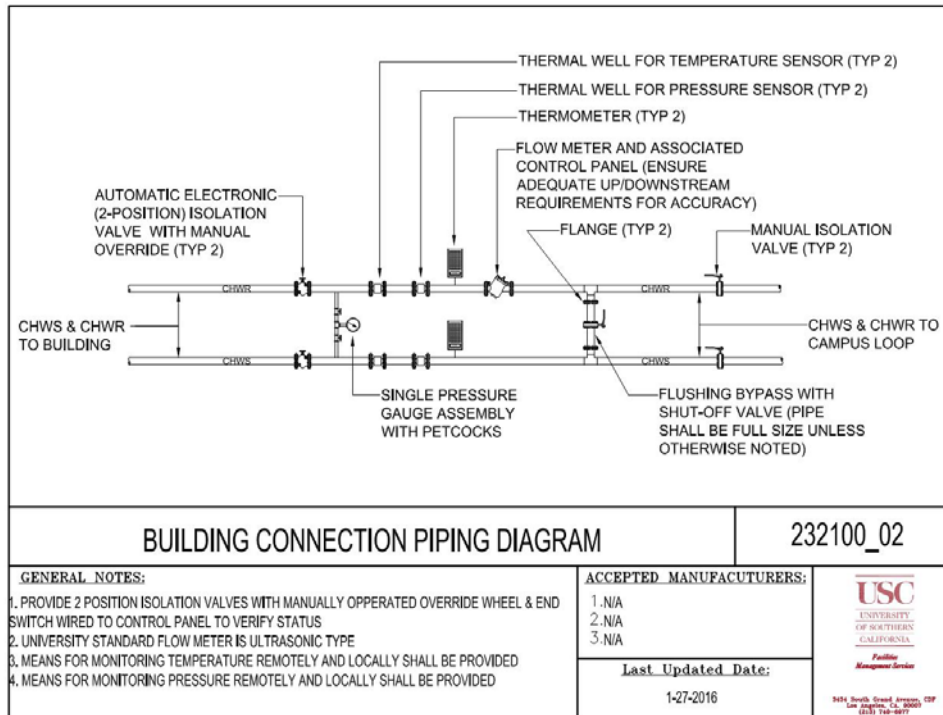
THERMAL WELL FOR TEMPERATURE SENSOR (TYP 2)

THERMAL WELL FOR PRESSURE SENSOR (TYP 2)

THERMOMETER (TYP 2)

FLOW METER AND ASSOCIATED CONTROL PANEL (ENSURE ADEQUATE UP/DOWNSTREAM REQUIREMENTS FOR ACCURACY)

AUTOMATIC ELECTRONIC (2-POSITION) ISOLATION VALVE WITH MANUAL OVERRIDE (TYP 2)

FLANGE (TYP 2)

MANUAL ISOLATION VALVE (TYP 2)

CHWR

CHWR

CHWS & CHWR TO BUILDING

CHWS & CHWR TO CAMPUS LOOP

CHWS

CHWS

SINGLE PRESSURE GAUGE ASSEMBLY WITH PETCOCKS

FLUSHING BYPASS WITH SHUT-OFF VALVE (PIPE SHALL BE FULL SIZE UNLESS OTHERWISE NOTED)

BUILDING CONNECTION PIPING DIAGRAM

232100_02

GENERAL NOTES:

1. PROVIDE 2 POSITION ISOLATION VALVES WITH MANUALLY OPPERATED OVERRIDE WHEEL & END SWITCH WIRED TO CONTROL PANEL TO VERIFY STATUS
2. UNIVERSITY STANDARD FLOW METER IS ULTRASONIC TYPE
3. MEANS FOR MONITORING TEMPERATURE REMOTELY AND LOCALLY SHALL BE PROVIDED
4. MEANS FOR MONITORING PRESSURE REMOTELY AND LOCALLY SHALL BE PROVIDED

ACCEPTED MANUFACUTURERS:
1. N/A
2. N/A
3. N/A

Last Updated Date:
1-27-2016

USC
UNIVERSITY OF SOUTHERN CALIFORNIA
Facilities Management Services

3434 South Grand Avenue, CDF Los Angeles, Ca. 90007 (213) 740-6977